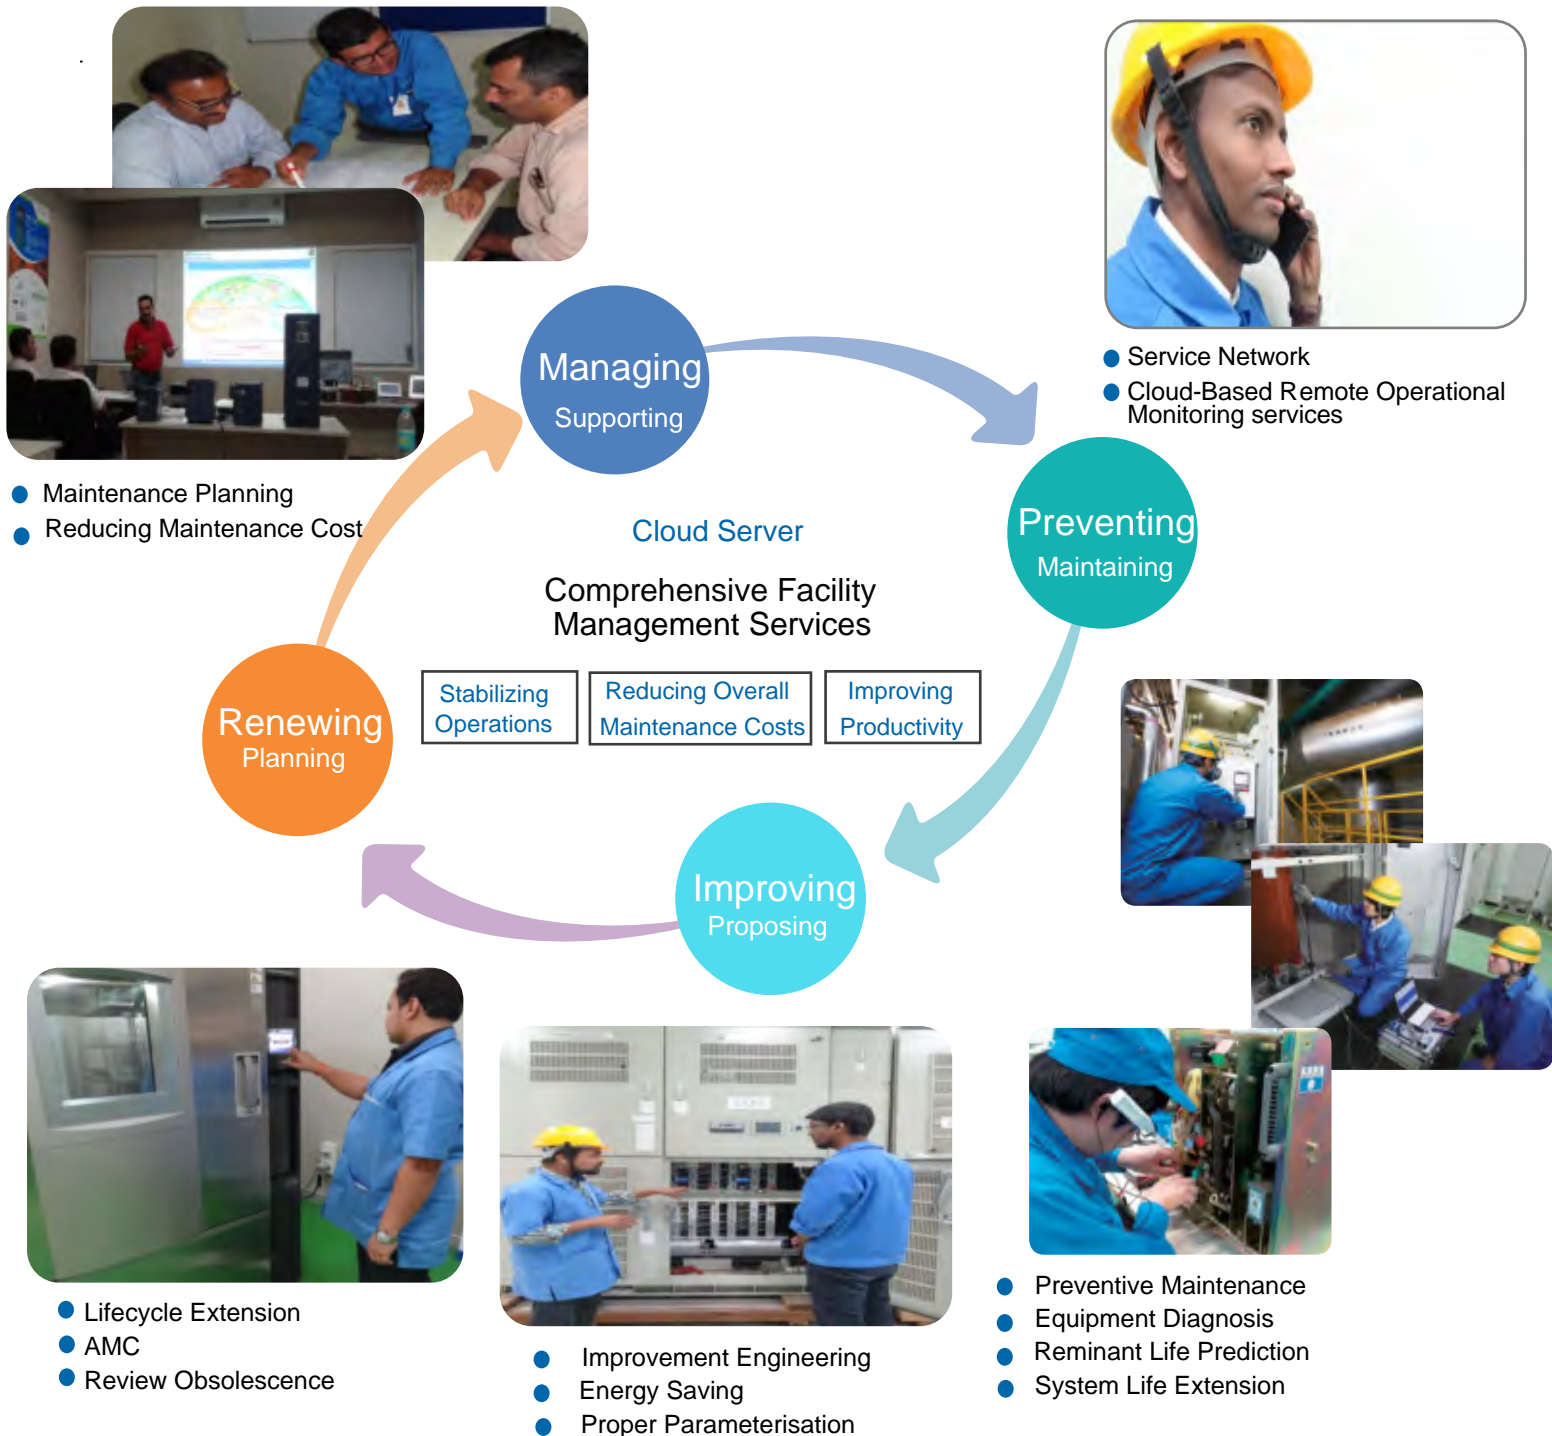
Managing
Supporting

Service Network
Cloud-Based Remote Operational Monitoring services

Maintenance Planning
Reducing Maintenance Cost

Cloud Server

Comprehensive Facility Management Services

Preventing
Maintaining

Stabilizing Operations

Reducing Overall Maintenance Costs

Improving Productivity

Renewing
Planning

Improving
Proposing

Lifecycle Extension
AMC
Review Obsolescence

Improvement Engineering
Energy Saving
Proper Parameterisation

Preventive Maintenance
Equipment Diagnosis
Reminant Life Prediction
System Life Extension